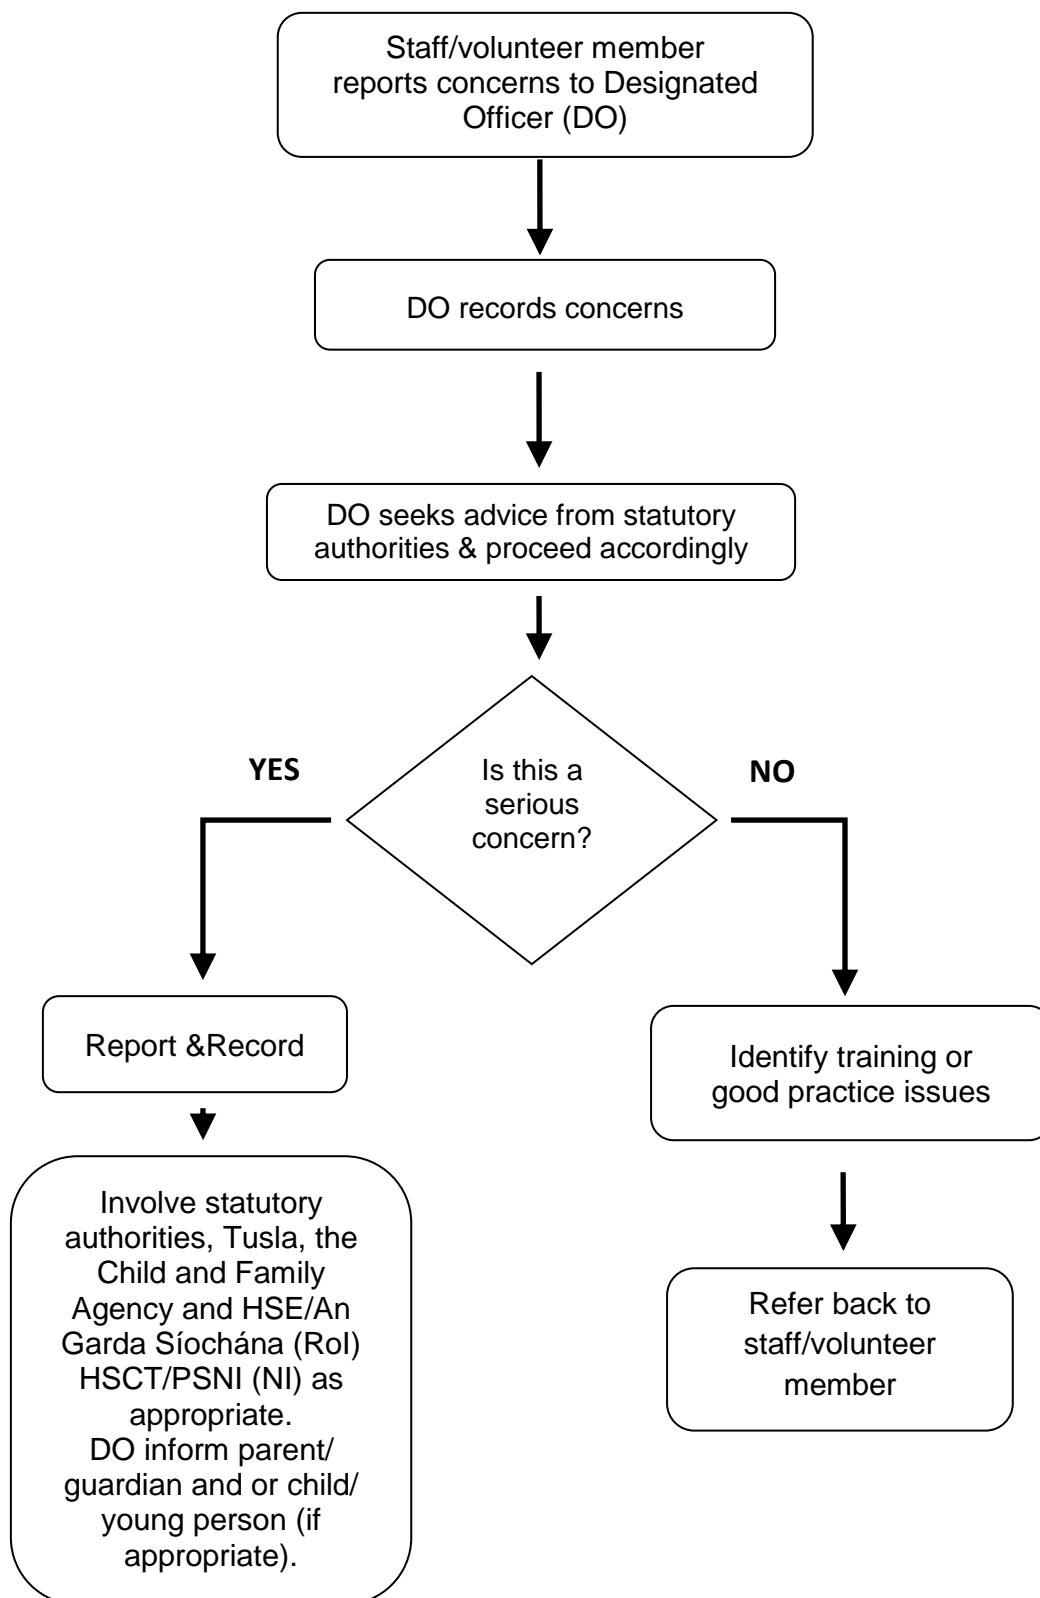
Staff/volunteer member reports concerns to Designated Officer (DO)

DO records concerns

DO seeks advice from statutory authorities & proceed accordingly

YES

Is this a serious concern?

NO

Report &Record

Involve statutory authorities, Tusla, the Child and Family Agency and HSE/An Garda Síochána (RoI) HSCT/PSNI (NI) as appropriate.
DO inform parent/ guardian and or child/ young person (if appropriate).

Identify training or good practice issues

Refer back to staff/volunteer member